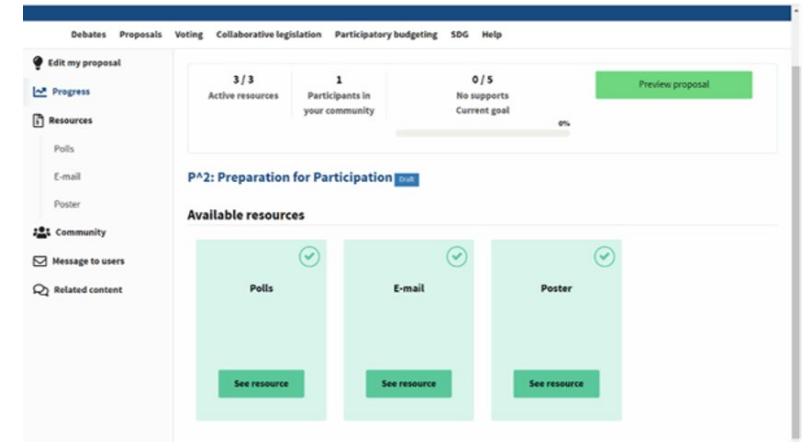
Debates Proposals Voting Collaborative legislation Participatory budgeting SDG Help

Edit my proposal
Progress
Resources
Polls
E-mail
Poster
Community
Message to users
Related content

3 / 3
Active resources

1
Participants in your community

0 / 5
No supports
Current goal
0%

Preview proposal

P^2: Preparation for Participation Draft

Available resources

Polls
See resource

E-mail
See resource

Poster
See resource